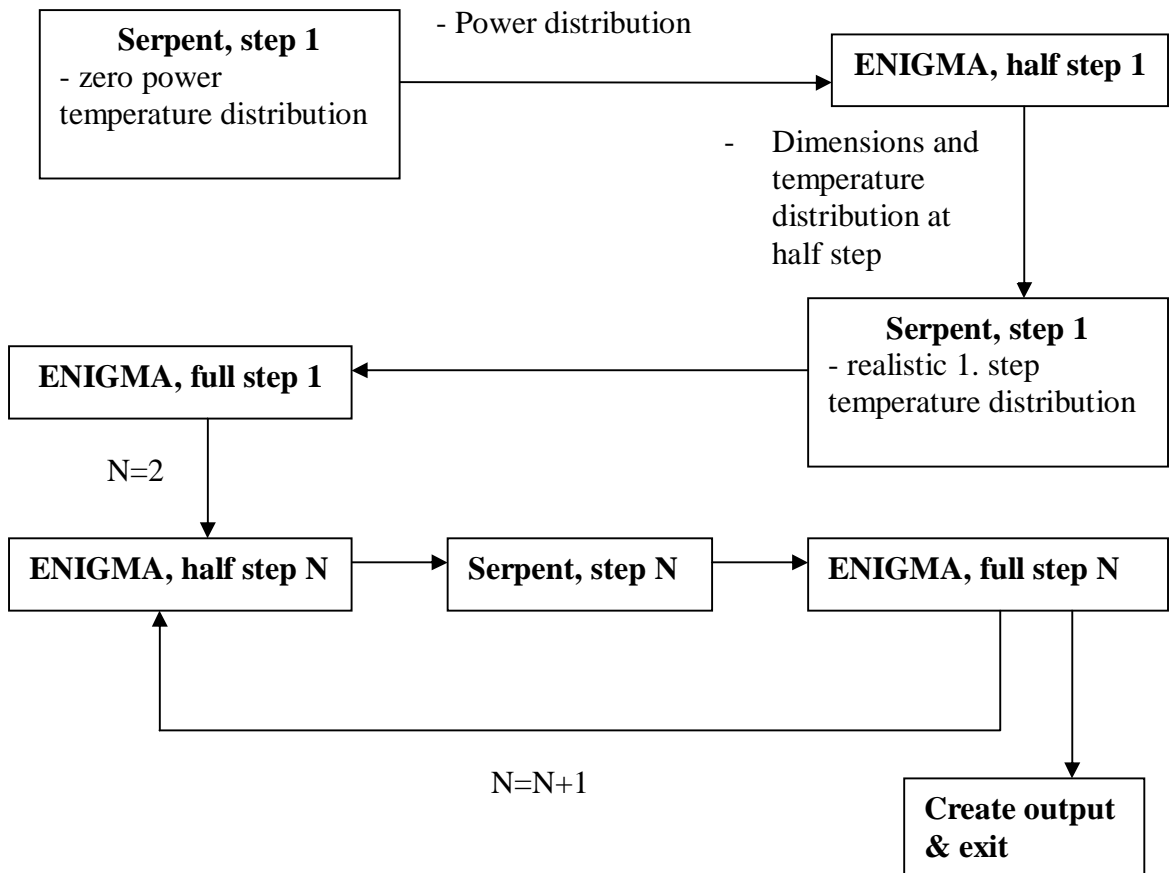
**Serpent, step 1**
- zero power temperature distribution

- Power distribution

**ENIGMA, half step 1**

- Dimensions and temperature distribution at half step

**Serpent, step 1**
- realistic 1. step temperature distribution

**ENIGMA, full step 1**

N=2

**ENIGMA, half step N**

**Serpent, step N**

**ENIGMA, full step N**

N=N+1

**Create output & exit**